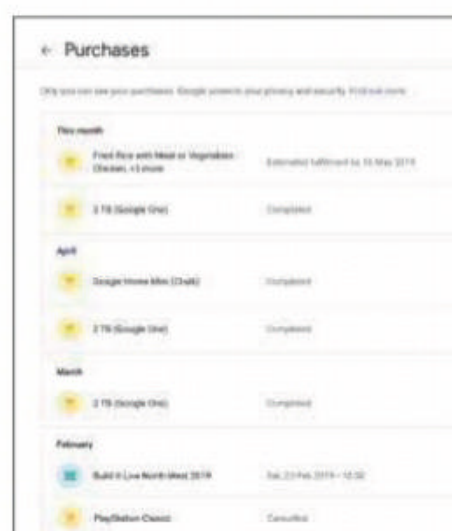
← Purchases

Only you can see your purchases. Google protects your privacy and security. Find out more

This month

Fried Rice with Meat or Vegetables Chicken, +3 more

Estimated fulfilment by 15 May 2019

2 TB (Google One)

Completed

April

Google Home Mini (Chalk)

Completed

2 TB (Google One)

Completed

March

2 TB (Google One)

Completed

February

Build it Live North West 2019

Sat, 23 Feb 2019 • 12:30

PlayStation Classic

Cancelled